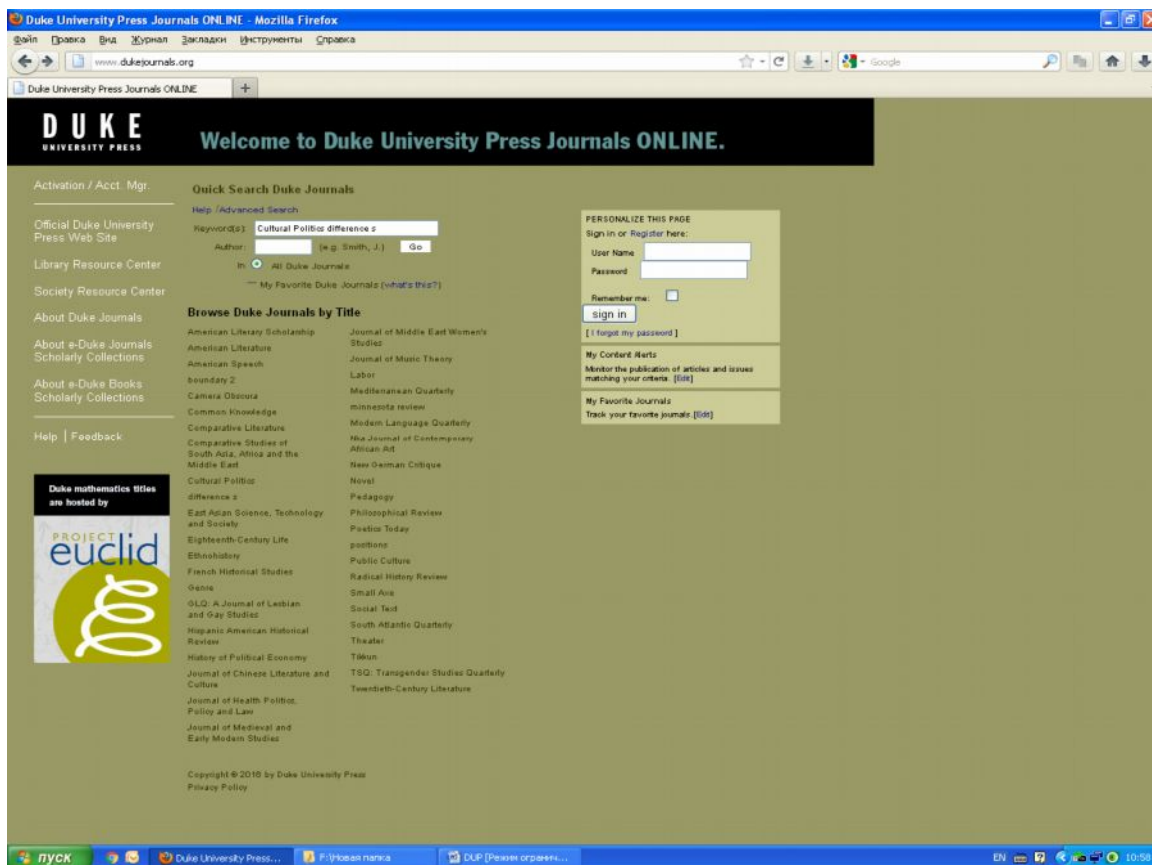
Duke University Press Journals ONLINE - Mozilla Firefox

Файл Правка Вид Журнал Закладки Инструменты Справка

www.dukejournals.org

Google

Duke University Press Journals ONLINE +

DUKE
UNIVERSITY PRESS

Welcome to Duke University Press Journals ONLINE.

Activation / Acct. Mgr.

Official Duke University Press Web Site

Library Resource Center

Society Resource Center

About Duke Journals

About e-Duke Journals Scholarly Collections

About e-Duke Books Scholarly Collections

Help | Feedback

Duke mathematics titles are hosted by

PROJECT euclid

Quick Search Duke Journals

Help /Advanced Search

Keyword(s): Cultural Politics difference s

Author: (e.g. Smith, J.) Go

In: All Duke Journals

My Favorite Duke Journals (what's this?)

Browse Duke Journals by Title

American Literary Scholarship
American Literature
American Speech
boundary 2
Camera Obscura
Common Knowledge
Comparative Literature
Comparative Studies of South Asia, Africa and the Middle East
Cultural Politics
difference s
East Asian Science, Technology and Society
Eighteenth-Century Life
Ethnohistory
French Historical Studies
Genre
GLQ: A Journal of Lesbian and Gay Studies
Hispanic American Historical Review
History of Political Economy
Journal of Chinese Literature and Culture
Journal of Health Politics, Policy and Law
Journal of Medieval and Early Modern Studies

Journal of Middle East Women's Studies
Journal of Music Theory
Labor
Mediterranean Quarterly
minnesota review
Modern Language Quarterly
Nka Journal of Contemporary African Art
New German Critique
Novel
Pedagogy
Philosophical Review
Poetics Today
positions
Public Culture
Radical History Review
Small Axe
Social Text
South Atlantic Quarterly
Theater
Tikkun
TSQ: Transgender Studies Quarterly
Twentieth-Century Literature

Copyright © 2016 by Duke University Press
Privacy Policy

PERSONALIZE THIS PAGE
Sign in or Register here:
User Name
Password
Remember me:
sign in
[ I forgot my password ]

My Content Alerts
Monitor the publication of articles and issues matching your criteria. [Edit]

My Favorite Journals
Track your favorite journals [Edit]

пуск Duke University Press... F:\Новая папка DUP [Режим ограничен... EN 10:58